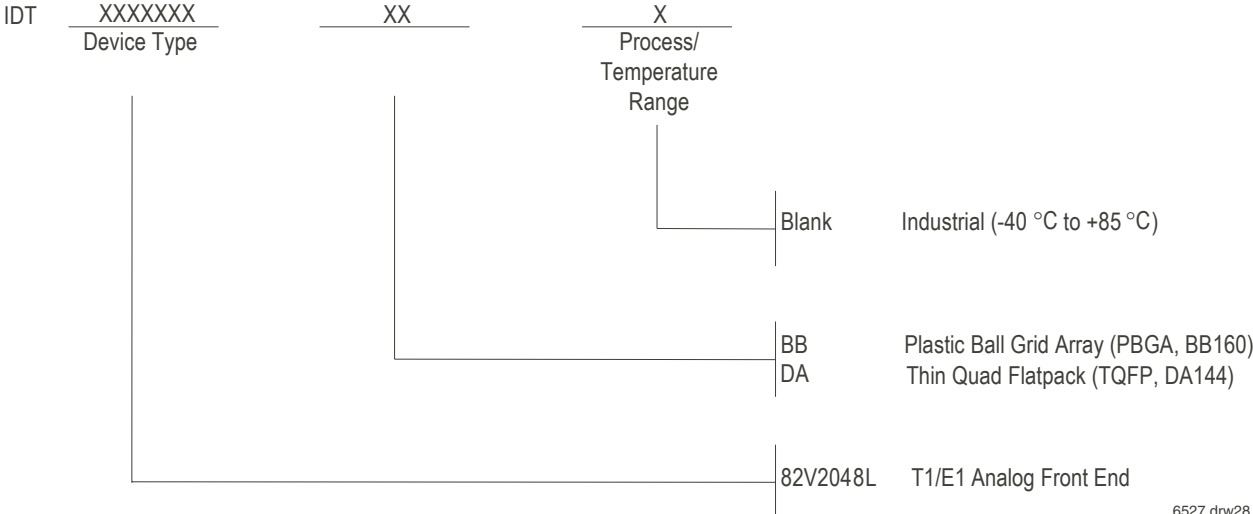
IDT XXXXXXX Device Type XX X Process/ Temperature Range

Blank Industrial (-40 °C to +85 °C)

BB Plastic Ball Grid Array (PBGA, BB160)
DA Thin Quad Flatpack (TQFP, DA144)

82V2048L T1/E1 Analog Front End

6527 drw28